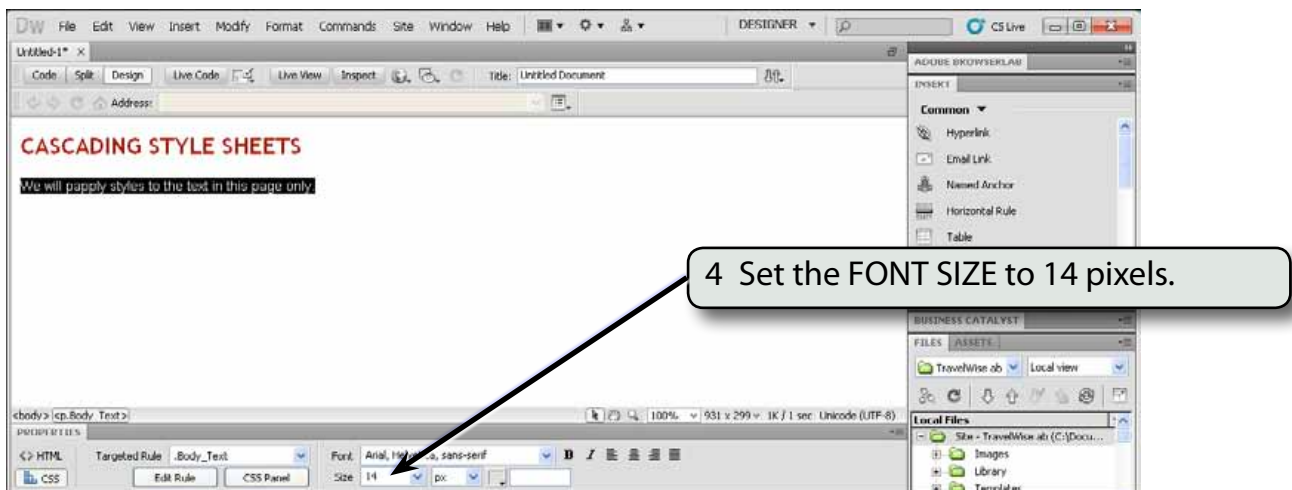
DW File Edit View Insert Modify Format Commands Site Window Help DESIGNER CS Live

Untitled-1* ×

Code Split Design Live Code Live View Inspect Title: Untitled Document

Address:

CASCADING STYLE SHEETS

We will papply styles to the text in this page only.

ADOBE BROWSERLAB

INSERT

Common ▼

Hyperlink

Email Link

Named Anchor

Horizontal Rule

Table

4 Set the FONT SIZE to 14 pixels.

BUSINESS CATALYST

FILES ASSETS

TravelWise ab Local view

Local Files

Site - TravelWise ab (C:\Docu...

Images

Library

Templates

<body> <p.Body_Text>

100% 931 x 299 1K / 1 sec Unicode (UTF-8)

PROPERTIES

<> HTML Targeted Rule .Body_Text Font Arial, Hel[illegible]a, sans-serif B I

CSS Edit Rule CSS Panel Size 14 px